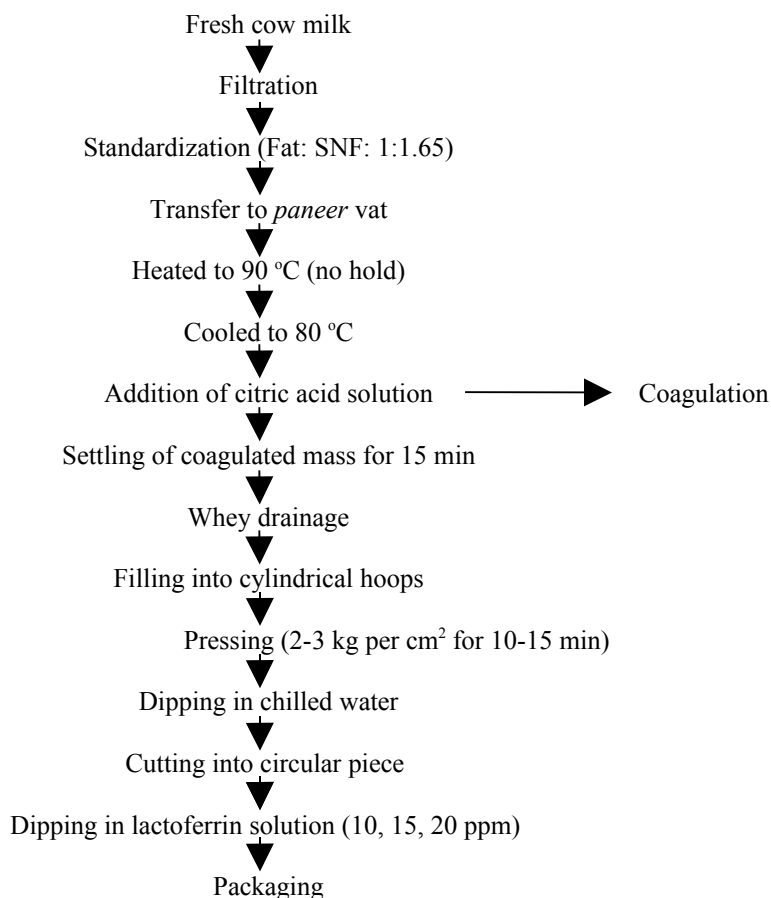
Fresh cow milk

Filtration

Standardization (Fat: SNF: 1:1.65)

Transfer to *paneer* vat

Heated to 90 ºC (no hold)

Cooled to 80 ºC

Addition of citric acid solution

Coagulation

Settling of coagulated mass for 15 min

Whey drainage

Filling into cylindrical hoops

Pressing (2-3 kg per cm$^2$ for 10-15 min)

Dipping in chilled water

Cutting into circular piece

Dipping in lactoferrin solution (10, 15, 20 ppm)

Packaging